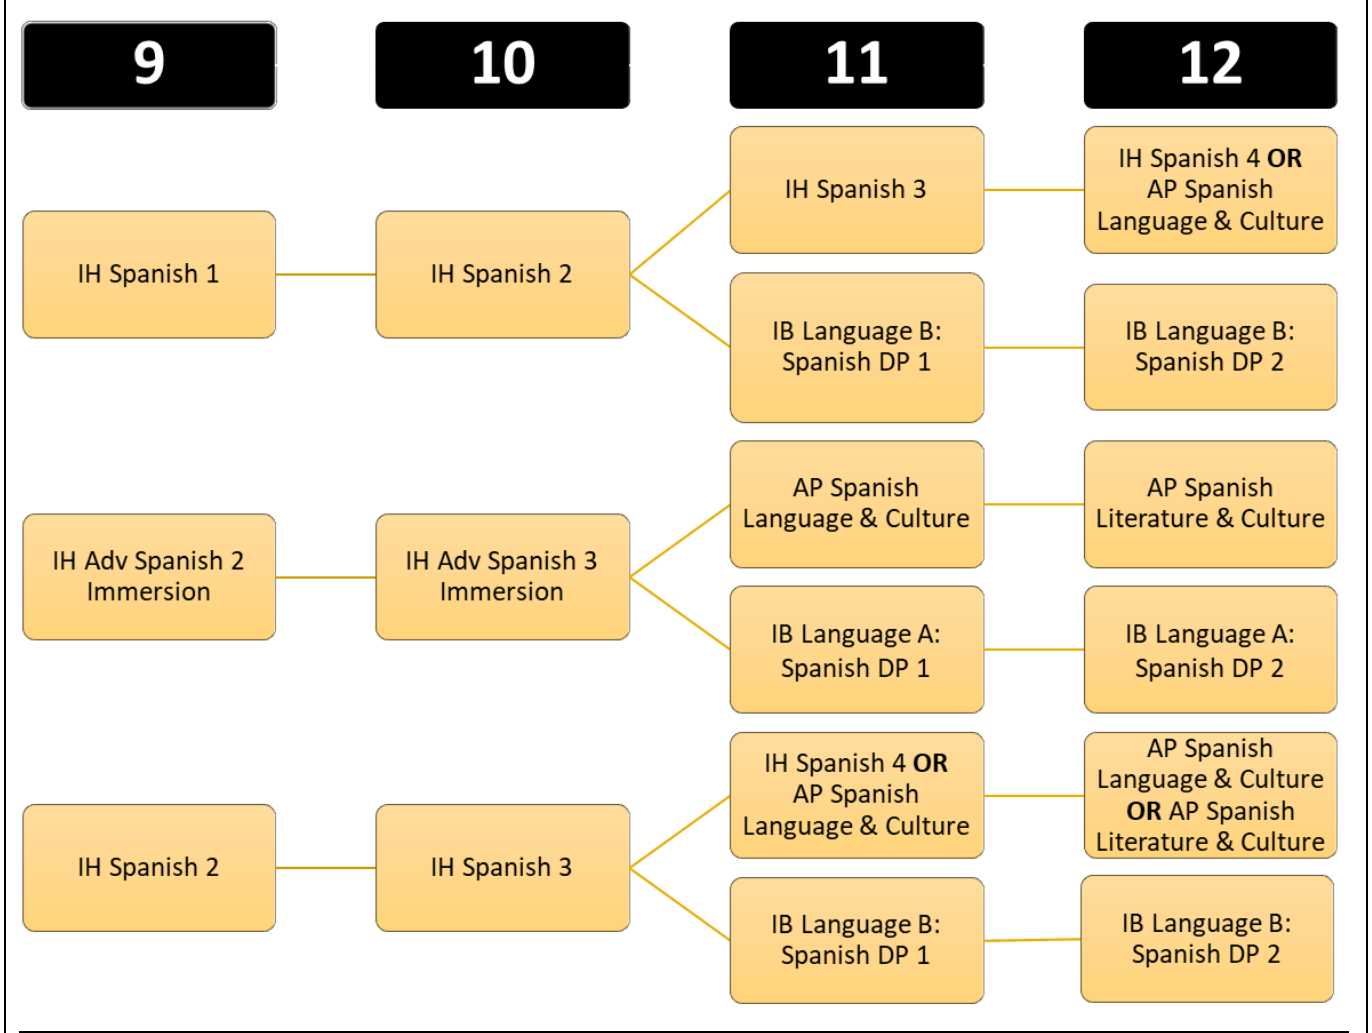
9

10

11

12

IH Spanish 1

IH Spanish 2

IH Spanish 3

IH Spanish 4 **OR** AP Spanish Language & Culture

IB Language B: Spanish DP 1

IB Language B: Spanish DP 2

IH Adv Spanish 2 Immersion

IH Adv Spanish 3 Immersion

AP Spanish Language & Culture

AP Spanish Literature & Culture

IB Language A: Spanish DP 1

IB Language A: Spanish DP 2

IH Spanish 2

IH Spanish 3

IH Spanish 4 **OR** AP Spanish Language & Culture

AP Spanish Language & Culture **OR** AP Spanish Literature & Culture

IB Language B: Spanish DP 1

IB Language B: Spanish DP 2